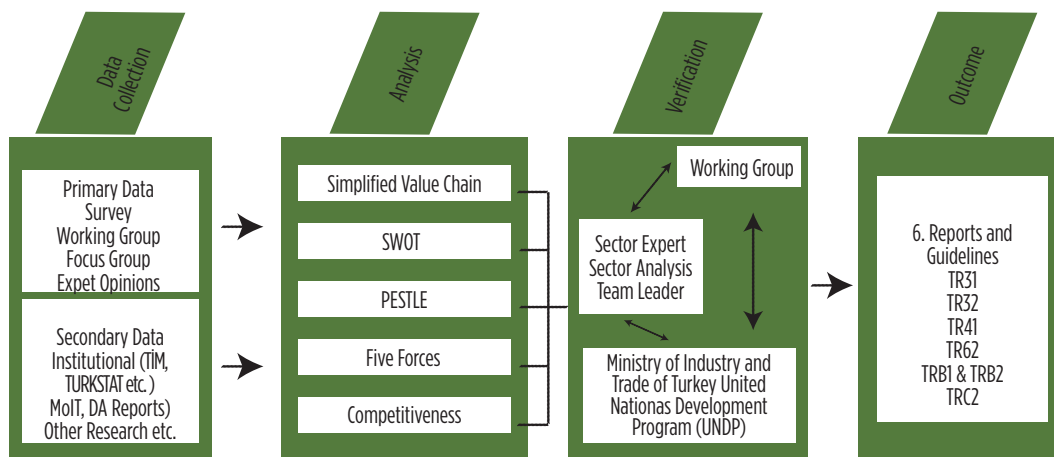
Data Collection

Analysis

Verification

Outcome

Primary Data
Survey
Working Group
Focus Group
Expet Opinions

Secondary Data
Institutional (TİM, TURKSTAT etc. )
MoIT, DA Reports)
Other Research etc.

Simplified Value Chain

SWOT

PESTLE

Five Forces

Competitiveness

Working Group

Sector Expert
Sector Analysis
Team Leader

Ministry of Industry and Trade of Turkey United Nationas Development Program (UNDP)

6. Reports and Guidelines
TR31
TR32
TR41
TR62
TRB1 & TRB2
TRC2